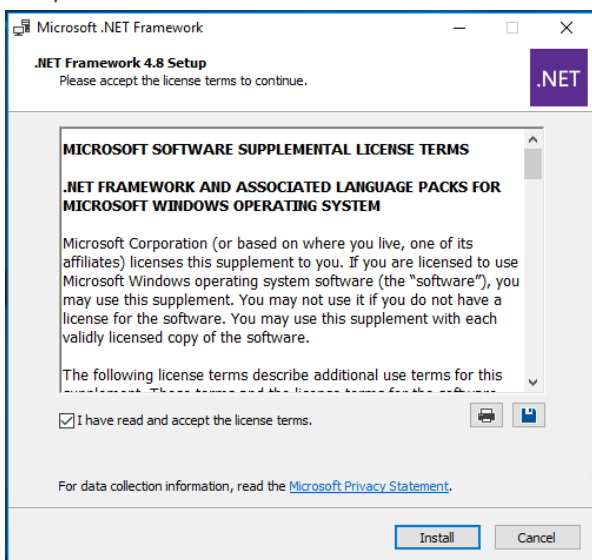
Microsoft .NET Framework

.NET Framework 4.8 Setup
Please accept the license terms to continue.

.NET

MICROSOFT SOFTWARE SUPPLEMENTAL LICENSE TERMS

.NET FRAMEWORK AND ASSOCIATED LANGUAGE PACKS FOR MICROSOFT WINDOWS OPERATING SYSTEM

Microsoft Corporation (or based on where you live, one of its affiliates) licenses this supplement to you. If you are licensed to use Microsoft Windows operating system software (the "software"), you may use this supplement. You may not use it if you do not have a license for the software. You may use this supplement with each validly licensed copy of the software.

The following license terms describe additional use terms for this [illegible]

I have read and accept the license terms.

For data collection information, read the Microsoft Privacy Statement.

Install

Cancel